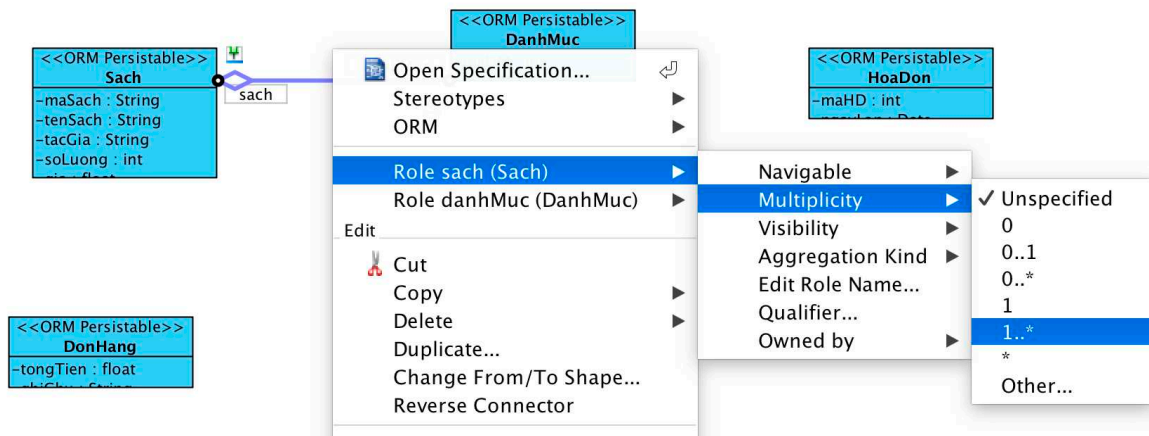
<<ORM Persistable>>
Sach
-maSach : String
-tenSach : String
-tacGia : String
-soLuong : int
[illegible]

sach

<<ORM Persistable>>
DanhMuc

<<ORM Persistable>>
HoaDon
-maHD : int
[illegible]

<<ORM Persistable>>
DonHang
-tongTien : float
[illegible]

Open Specification...
Stereotypes
ORM
Role sach (Sach)
Role danhMuc (DanhMuc)
Edit
Cut
Copy
Delete
Duplicate...
Change From/To Shape...
Reverse Connector

Navigable
Multiplicity
Visibility
Aggregation Kind
Edit Role Name...
Qualifier...
Owned by

✓ Unspecified
0
0..1
0..*
1
1..*
*
Other...